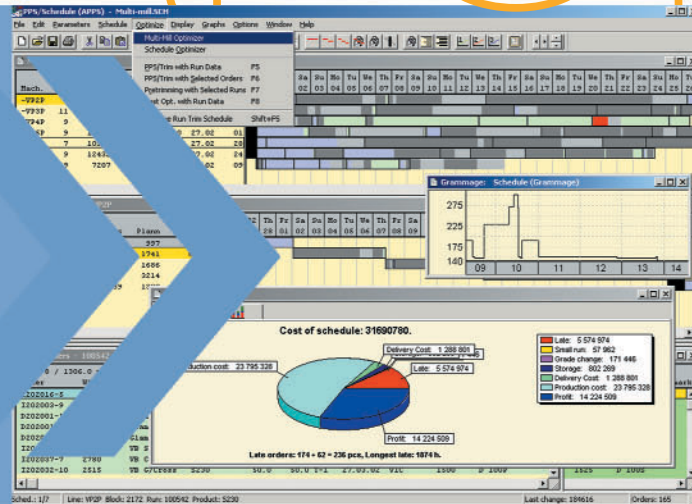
PPS/Schedule (APPS) - Multi-mill.SCH

File Edit Parameters Schedule Optimize Display Graphs Options Window Help

Multi-Mill Optimizer
Schedule Optimizer
PPS/Trim with Run Data F5
PPS/Trim with Selected Orders F6
Retrimming with Selected Runs F7
Opt. with Run Data F8
Run Trim Schedule Shift+F5

Mach.
-VP2P
-VP3P 11
VP4P 9
7
9
9

Sa Su Mo Tu We Th Fr Sa Su Mo Tu We Th Fr Sa Su Mo Tu We Th Fr
02 03 04 05 06 07 08 09 10 11 12 13 14 15 16 17 18 19 20 21 22 23 24 25

27.02 01
27.02 28
27.02 28
12432 27.02 08
7207 27.02 09

Grammage: Schedule (Grammage)
275
225
175
140
09 10 11 12 13 14

Th Fr Sa Su Mo Tu We Th Fr Sa Su Mo Tu
Plann
557
1741
1686
3214
2166

Cost of schedule: 31690780.

Delivery Cost: 1 288 801
Production cost: 23 795 328
Late: 5 574 974
Profit: 14 224 509

Late: 5 574 974
Small run: 57 962
Grade change: 171 446
Storage: 802 269
Delivery Cost: 1 288 801
Production cost: 23 795 328
Profit: 14 224 509

Late orders: 174 + 62 = 236 pcs, Longest late: 1874 h.

orders - 100542
/ 1306.0
I202016-5
I202003-9
I202001-
I20200
I20200
I20200
I202037-7 2780
I202032-10 2515

Sched.: 1/7 Line: VP2P Block: 2172 Run: 100542 Product: 5230 Last change: 184616 Orders: 165